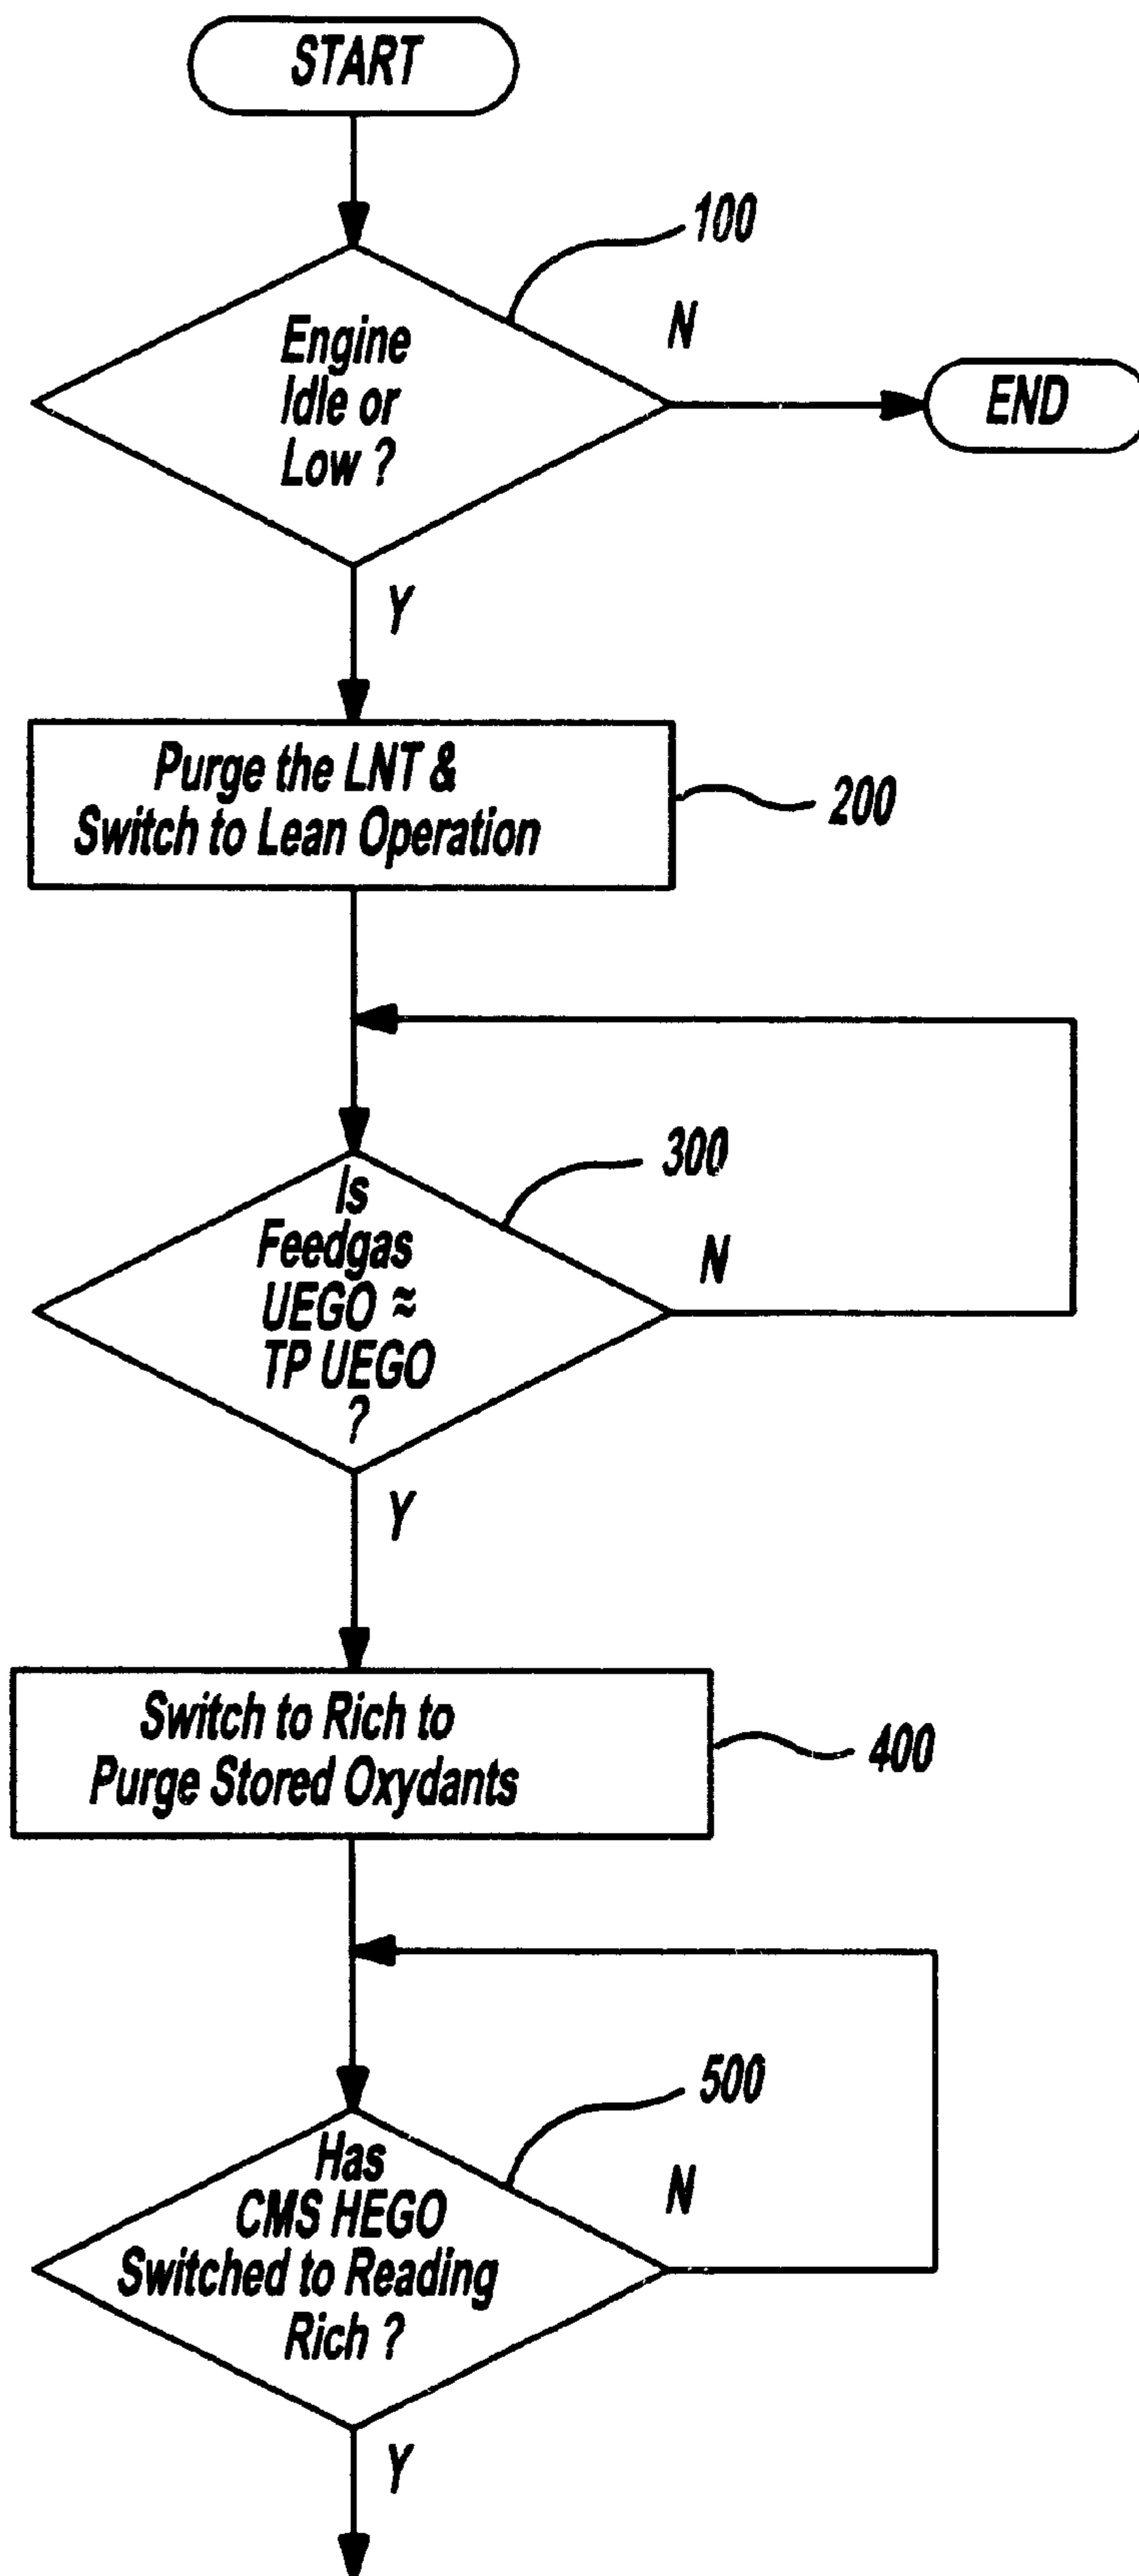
START

100

Engine Idle or Low ?

N

END

Y

Purge the LNT & Switch to Lean Operation

200

300

Is Feedgas UEGO ≈ TP UEGO ?

N

Y

Switch to Rich to Purge Stored Oxydants

400

500

Has CMS HEGO Switched to Reading Rich ?

N

Y